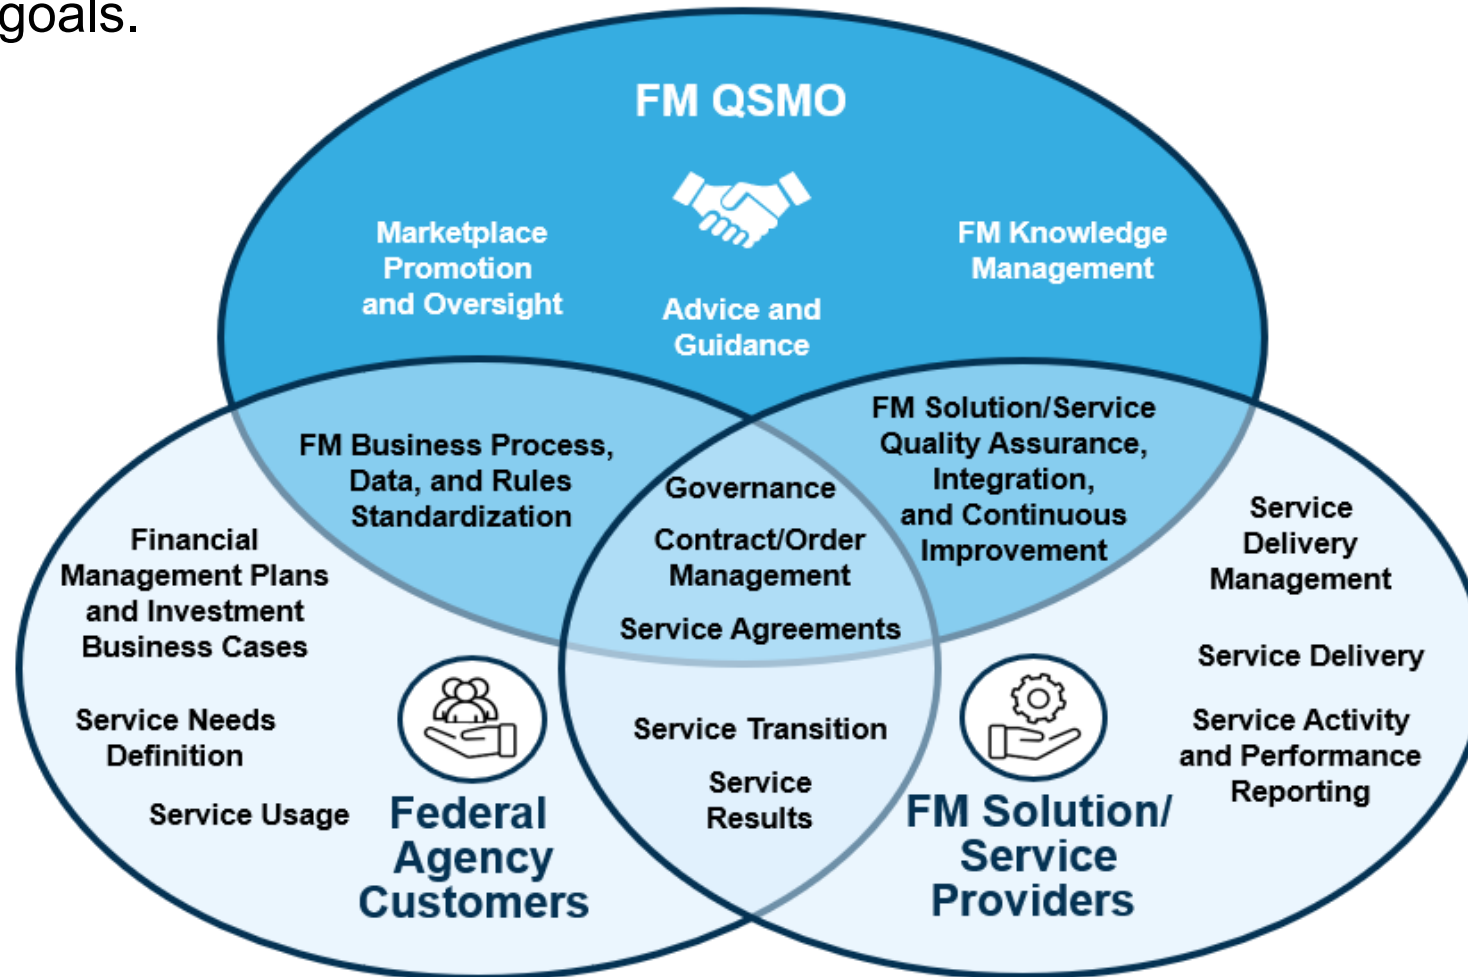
goals.

FM QSMO

Marketplace Promotion and Oversight

Advice and Guidance

FM Knowledge Management

FM Business Process, Data, and Rules Standardization

Governance

Contract/Order Management

Service Agreements

FM Solution/Service Quality Assurance, Integration, and Continuous Improvement

Financial Management Plans and Investment Business Cases

Service Needs Definition

Service Usage

Federal Agency Customers

Service Transition

Service Results

FM Solution/ Service Providers

Service Delivery Management

Service Delivery

Service Activity and Performance Reporting